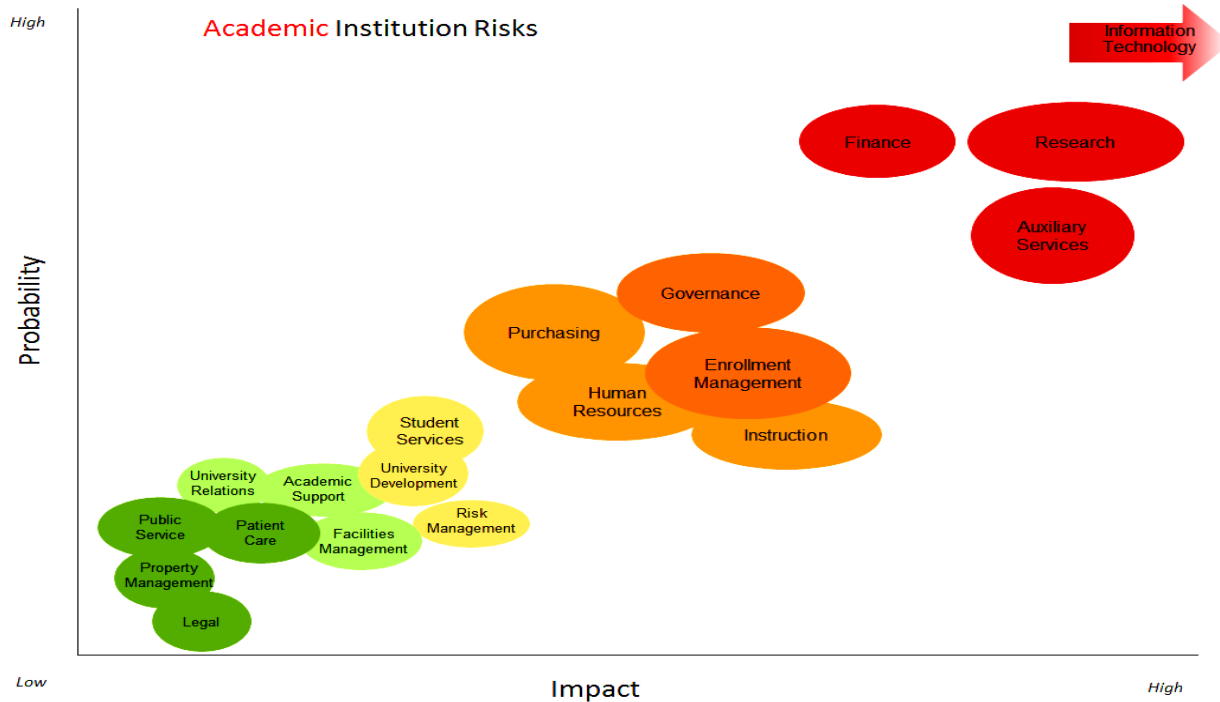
High

Academic Institution Risks

Information Technology

Finance

Research

Auxiliary Services

Governance

Purchasing

Enrollment Management

Human Resources

Instruction

Student Services

University Development

University Relations

Academic Support

Risk Management

Public Service

Patient Care

Facilities Management

Property Management

Legal

Probability

Low

Impact

High